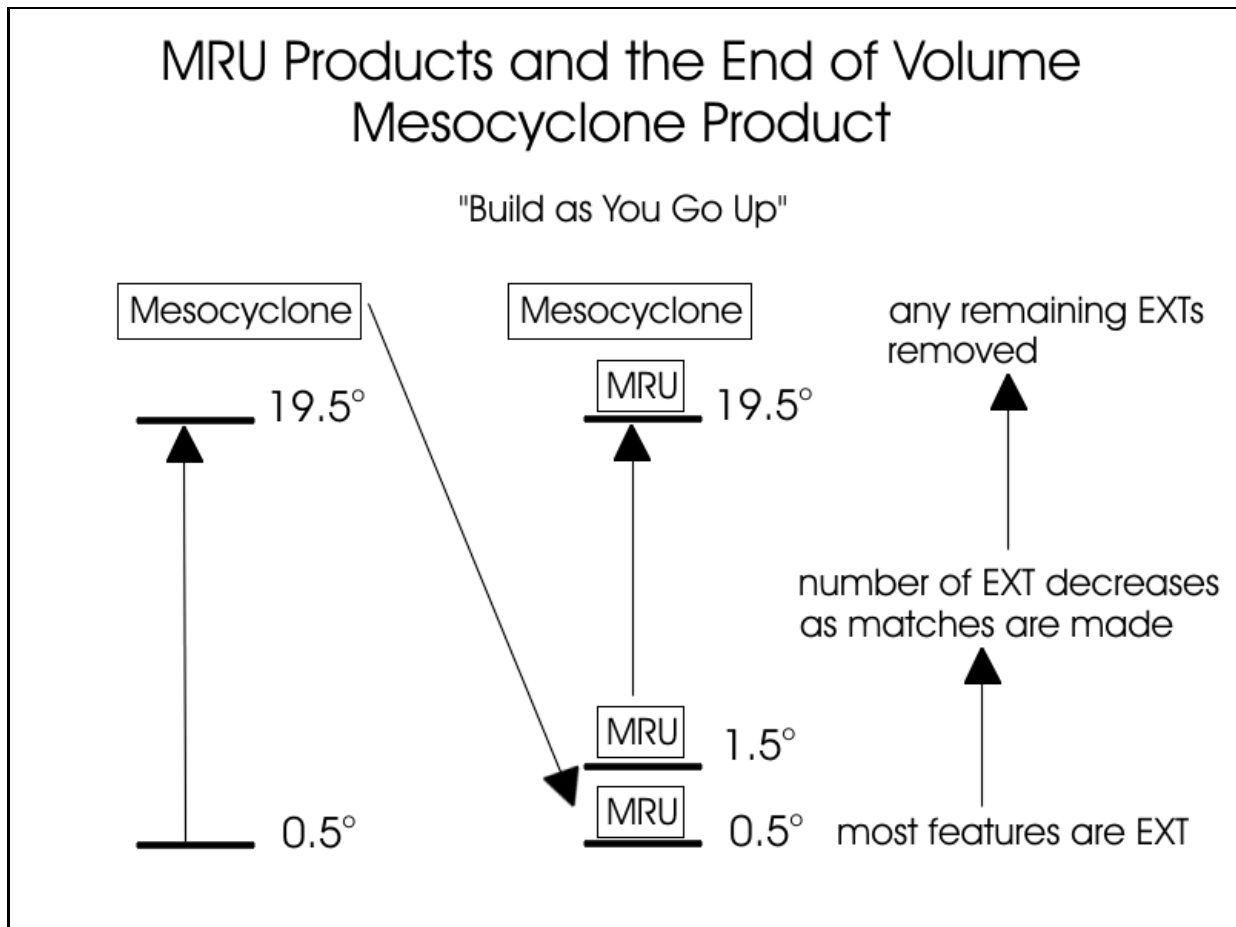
MRU Products and the End of Volume Mesocyclone Product

"Build as You Go Up"

Mesocyclone

19.5°

0.5°

Mesocyclone

MRU

19.5°

MRU

1.5°

MRU

0.5°

any remaining EXTs removed

number of EXT decreases as matches are made

most features are EXT